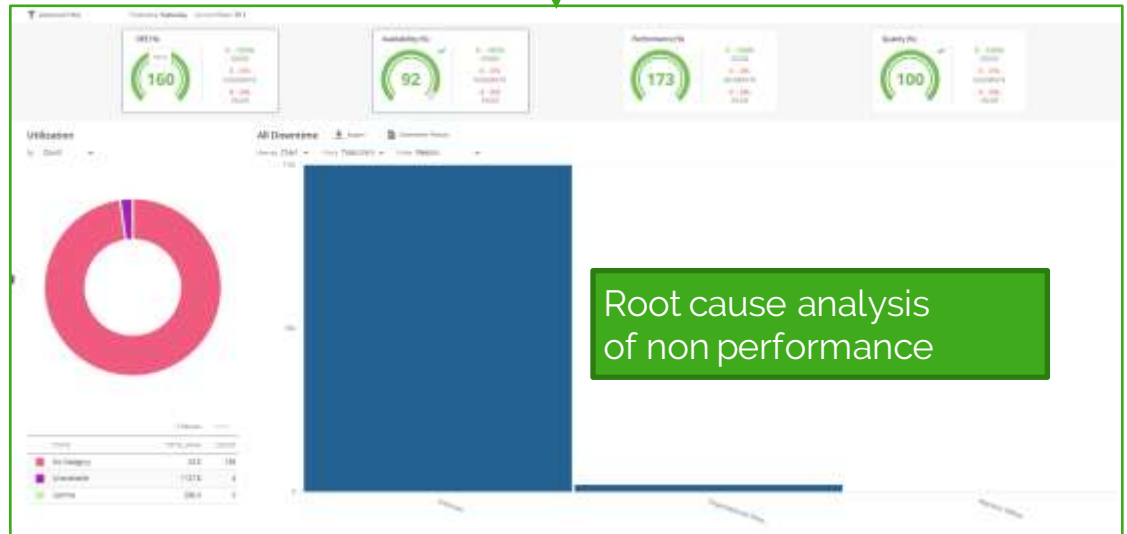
Advanced Filter

OEE (%)
160

Availability (%)
92

Performance (%)
173

Quality (%)
100

Utilization

All Downtime

Export

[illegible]

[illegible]

No Category

Unavailable

Uptime

Root cause analysis of non performance